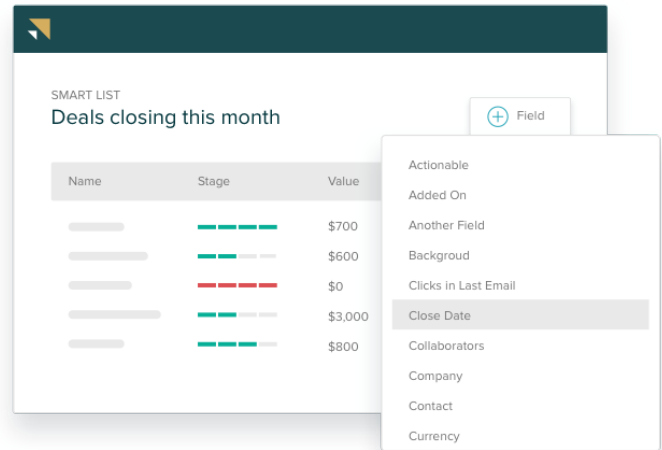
SMART LIST
Deals closing this month

Field

| Name | Stage | Value |
|---|---|---|
| | | $700 |
| | | $600 |
| | | $0 |
| | | $3,000 |
| | | $800 |

Actionable
Added On
Another Field
Backgroud
Clicks in Last Email
Close Date
Collaborators
Company
Contact
Currency